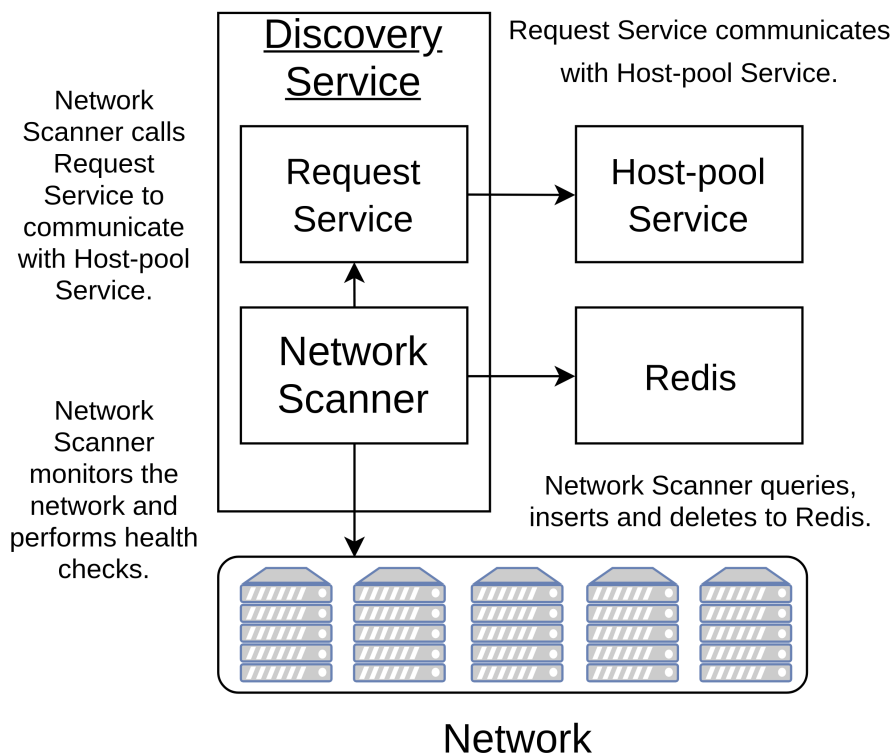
Network Scanner calls Request Service to communicate with Host-pool Service.

Discovery Service

Request Service communicates with Host-pool Service.

Request Service

Host-pool Service

Network Scanner

Redis

Network Scanner monitors the network and performs health checks.

Network Scanner queries, inserts and deletes to Redis.

Network